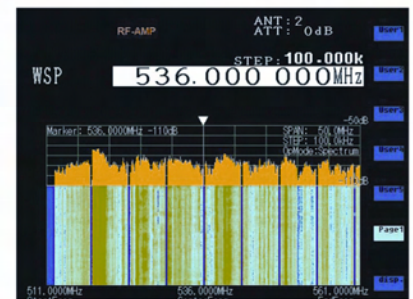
RF-AMP

ANT:2
ATT: 0dB

User1

STEP:100.000k

User2

WSP

536.000 000MHz

User3

-50dB

Marker: 536.0000MHz -110dB

SPAN: 50.0MHz
STEP: 100.0kHz
OpMode:Spectrum

User4

User5

Page1

511.0000MHz

536.0000MHz

561.0000MHz

disp